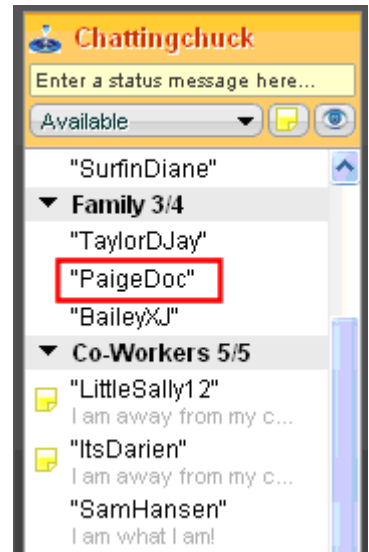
Chattingchuck

Enter a status message here...

Available

"SurfinDiane"

Family 3/4

"TaylorDJay"

"PaigeDoc"

"BaileyXJ"

Co-Workers 5/5

"LittleSally12"
I am away from my c...

"ItsDarien"
I am away from my c...

"SamHansen"
I am what I am!